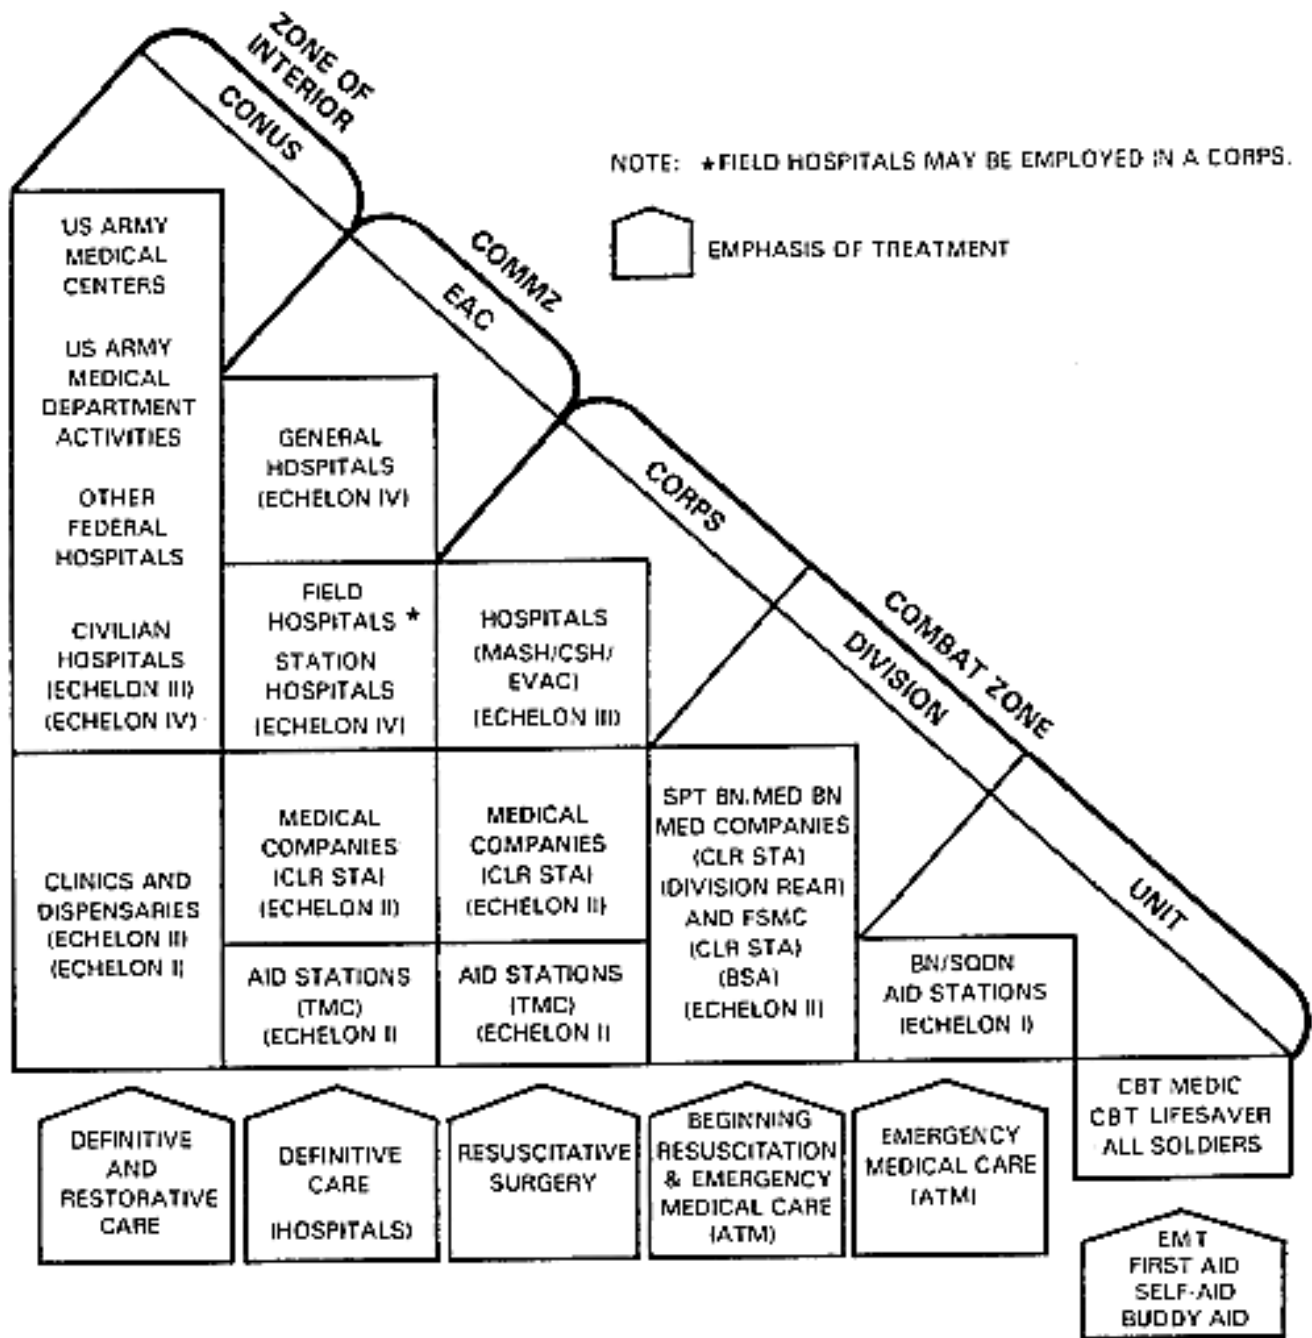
ZONE OF INTERIOR
CONUS

NOTE: ★FIELD HOSPITALS MAY BE EMPLOYED IN A CORPS.

EMPHASIS OF TREATMENT

COMMZ
EAC

CORPS

COMBAT ZONE
DIVISION

UNIT

US ARMY MEDICAL CENTERS

US ARMY MEDICAL DEPARTMENT ACTIVITIES

OTHER FEDERAL HOSPITALS

CIVILIAN HOSPITALS (ECHELON III) (ECHELON IV)

GENERAL HOSPITALS (ECHELON IV)

FIELD HOSPITALS ★

STATION HOSPITALS (ECHELON IV)

HOSPITALS (MASH/CSH/ EVAC) (ECHELON III)

CLINICS AND DISPENSARIES (ECHELON III) (ECHELON II)

MEDICAL COMPANIES (CLR STA) (ECHELON II)

AID STATIONS (TMC) (ECHELON II

MEDICAL COMPANIES (CLR STA) (ECHELON II)

AID STATIONS (TMC) (ECHELON II

SPT BN,MED BN MED COMPANIES (CLR STA) (DIVISION REAR) AND FSMC (CLR STA) (BSA) (ECHELON II)

BN/SQDN AID STATIONS (ECHELON I)

CBT MEDIC CBT LIFESAVER ALL SOLDIERS

DEFINITIVE AND RESTORATIVE CARE

DEFINITIVE CARE (HOSPITALS)

RESUSCITATIVE SURGERY

BEGINNING RESUSCITATION & EMERGENCY MEDICAL CARE (ATM)

EMERGENCY MEDICAL CARE (ATM)

EMT FIRST AID SELF-AID BUDDY AID